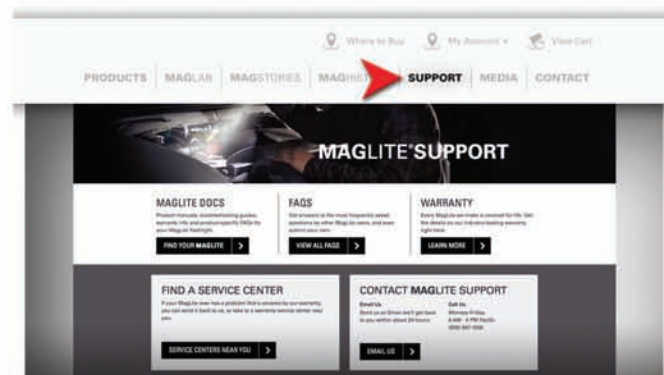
Where to Buy   My Account ▾   View Cart

PRODUCTS | MAGLAB | MAGSTORES | MAGHI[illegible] | SUPPORT | MEDIA | CONTACT

MAGLITE® SUPPORT

MAGLITE DOCS
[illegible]
FIND YOUR MAGLITE >

FAQS
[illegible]
VIEW ALL FAQS >

WARRANTY
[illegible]
LEARN MORE >

FIND A SERVICE CENTER
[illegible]
SERVICE CENTERS NEAR YOU >

CONTACT MAGLITE SUPPORT
Email Us
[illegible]
Call Us
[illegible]
EMAIL US >